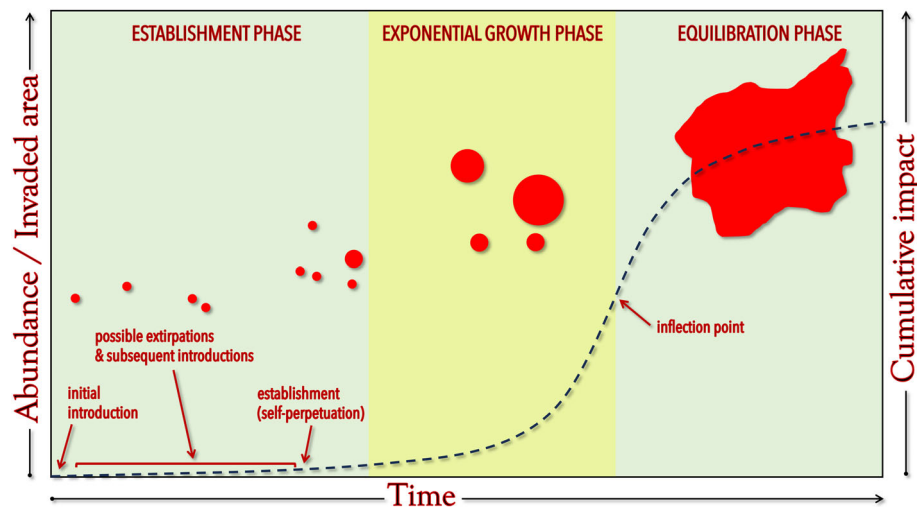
ESTABLISHMENT PHASE

EXPONENTIAL GROWTH PHASE

EQUILIBRATION PHASE

Abundance / Invaded area

Cumulative impact

possible extirpations & subsequent introductions

initial introduction

establishment (self-perpetuation)

inflection point

Time